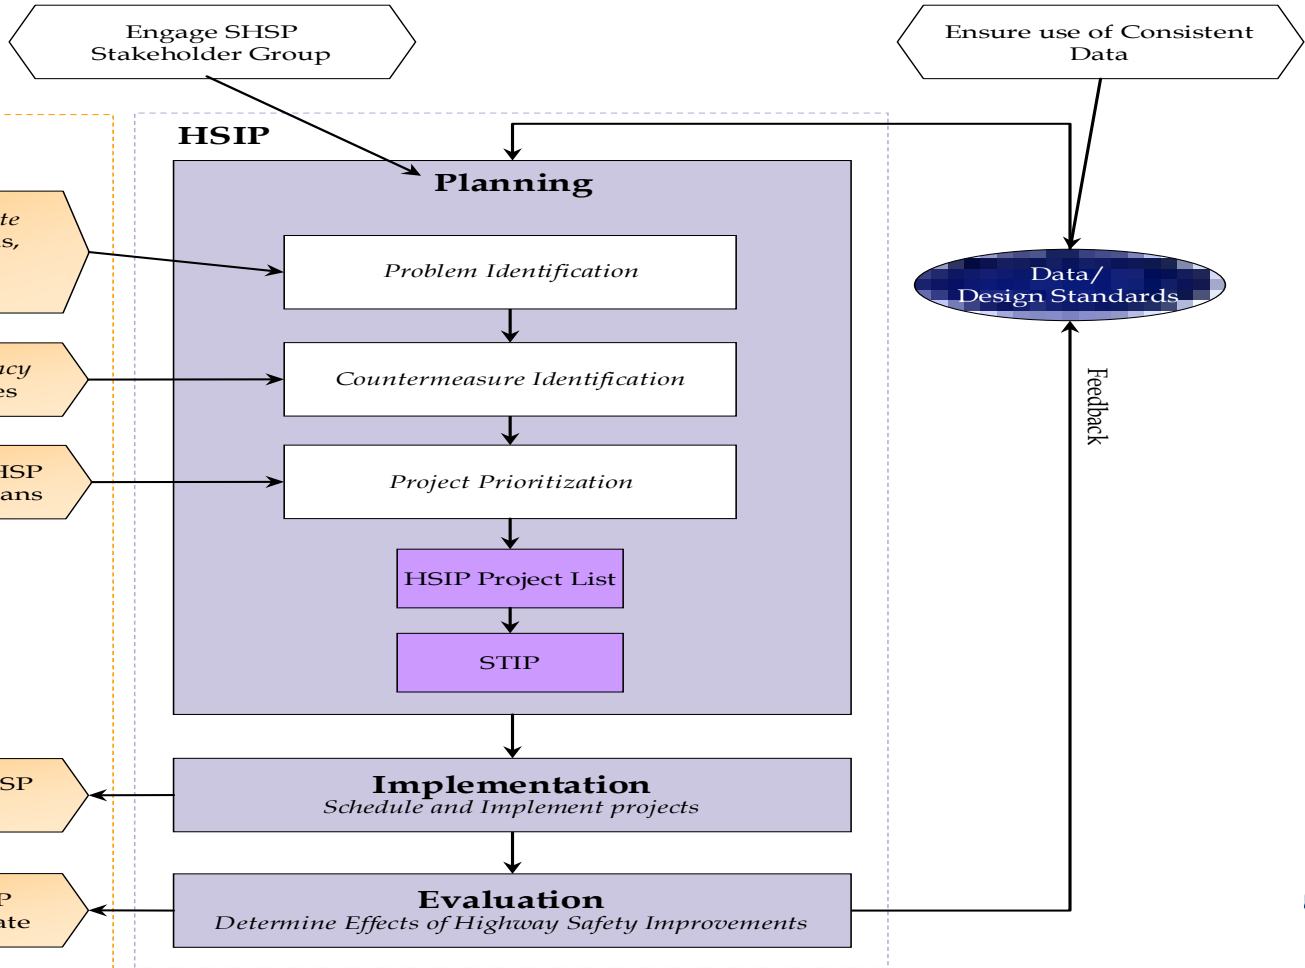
Engage SHSP Stakeholder Group

Ensure use of Consistent Data

HSIP

Planning

te s,

Problem Identification

acy es

Countermeasure Identification

HSP ans

Project Prioritization

HSIP Project List

STIP

Data/ Design Standards

Feedback

SP

Implementation
Schedule and Implement projects

P ate

Evaluation
Determine Effects of Highway Safety Improvements